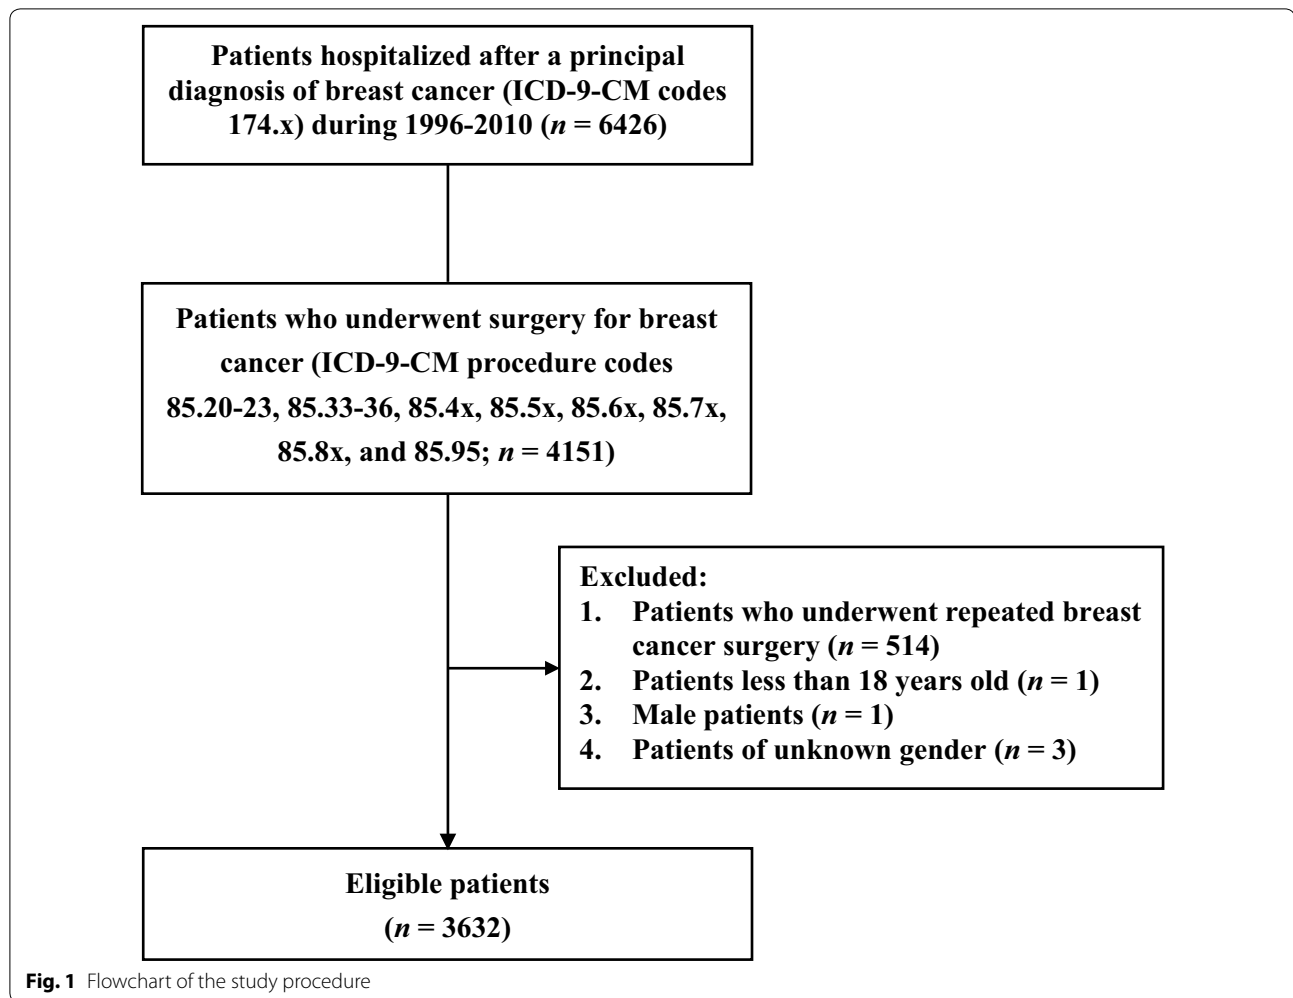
Patients hospitalized after a principal diagnosis of breast cancer (ICD-9-CM codes 174.x) during 1996-2010 ($n$ = 6426)

Patients who underwent surgery for breast cancer (ICD-9-CM procedure codes 85.20-23, 85.33-36, 85.4x, 85.5x, 85.6x, 85.7x, 85.8x, and 85.95; $n$ = 4151)

Excluded:
1. Patients who underwent repeated breast cancer surgery ($n$ = 514)
2. Patients less than 18 years old ($n$ = 1)
3. Male patients ($n$ = 1)
4. Patients of unknown gender ($n$ = 3)

Eligible patients ($n$ = 3632)

Fig. 1 Flowchart of the study procedure